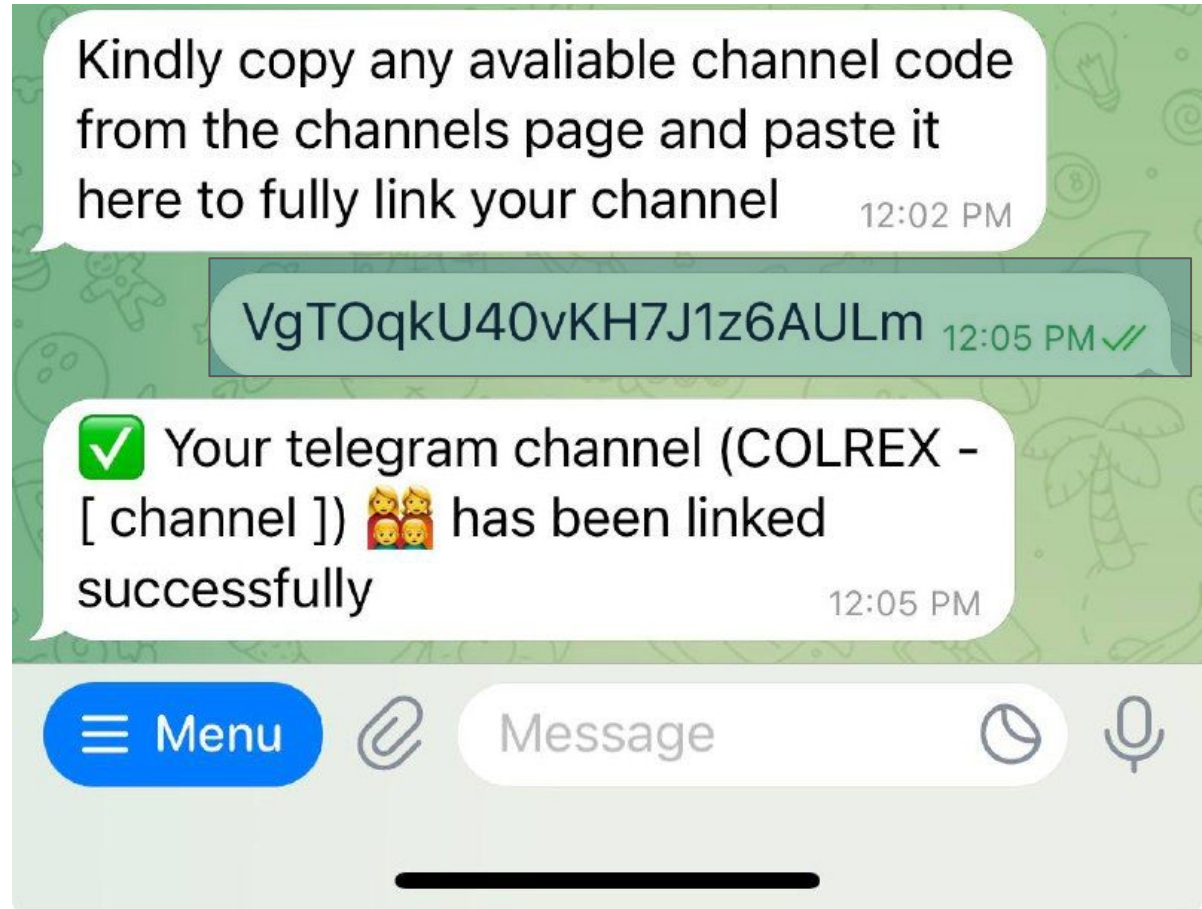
Kindly copy any avaliable channel code from the channels page and paste it here to fully link your channel 12:02 PM

VgTOqkU40vKH7J1z6AULm 12:05 PM

✅ Your telegram channel (COLREX - [ channel ]) 👩‍👩‍👦‍👦 has been linked successfully 12:05 PM

Menu

Message